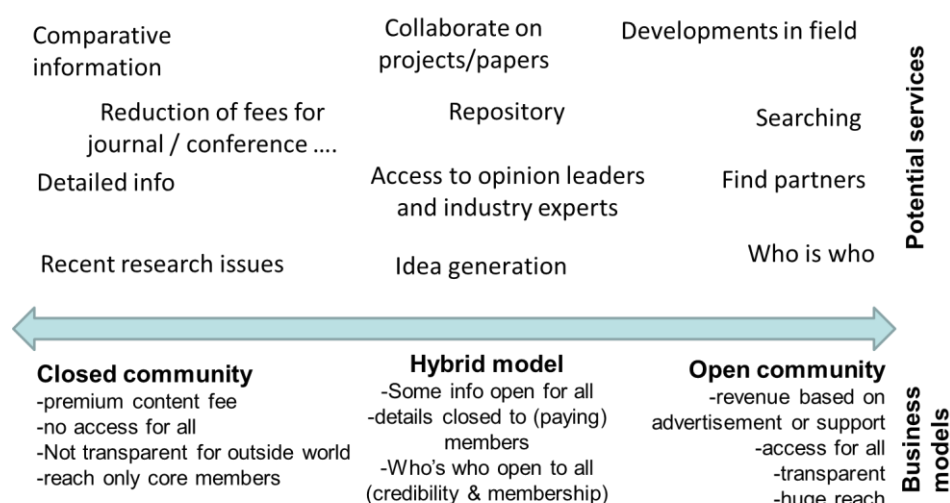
Comparative information

Collaborate on projects/papers

Developments in field

Reduction of fees for journal / conference ….

Repository

Searching

Detailed info

Access to opinion leaders and industry experts

Find partners

Recent research issues

Idea generation

Who is who

Potential services

**Closed community**
-premium content fee
-no access for all
-Not transparent for outside world
-reach only core members

**Hybrid model**
-Some info open for all
-details closed to (paying) members
-Who's who open to all (credibility & membership)

**Open community**
-revenue based on advertisement or support
-access for all
-transparent
-huge reach

Business models